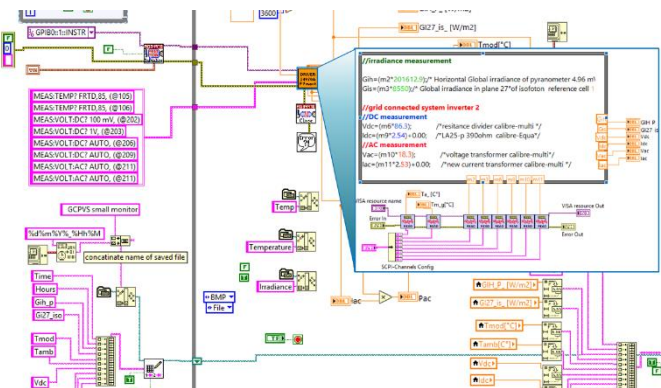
GPIB0::1::INSTR

MEAS:TEMP? FRTD,85, (@105)
MEAS:TEMP? FRTD,85, (@106)
MEAS:VOLT:DC? 100 mV, (@202)
MEAS:VOLT:DC? 1V, (@203)
MEAS:VOLT:DC? AUTO, (@206)
MEAS:VOLT:DC? AUTO, (@209)
MEAS:VOLT:AC? AUTO, (@211)
MEAS:VOLT:AC? AUTO, (@211)

GCPVS small monitor

%d%m%Y%_%Hh%M

concatinate name of saved file

Time
Hours
Gih_p
Gi27_iso
Tmod
Tamb
Vdc

3600
Gi27_is_ [W/m2]
Tmod[°C]

//irradiance measurement

Gih=(m2*201612.0);/* Horizontal Global irradiance of pyranometer 4.96 m
Gis=(m3*8550);/* Global irradiance in plane 27°of isofoton reference cell

//grid connected system inverter 2
//DC measurement
Vdc=(m6*86.3); /*resitance divider calibre-multi */
Idc=(m9*2.54)+0.00; /*LA25-p 390ohm calibre-Equa*/
//AC measurement
Vac=(m10*18.3); /*voltage transformer calibre-multi*/
Iac=(m11*2.53)+0.00; /*new current transformer calibre-multi */

Gih_P
Gi27_is
Tmod
Tamb
Vdc
Idc
Vac
Iac

Ta_[C°]
VISA resource name
Error In
VISA resource Out
Error Out
SCPI-Channels Config

Temp
Temperature
Irradiance

BMP
File

Idc
Pac

GIH_P_[W/m2]
Gi27_is_[W/m2]
Tmod[°C]
Tamb[C°]
Vdc
Idc